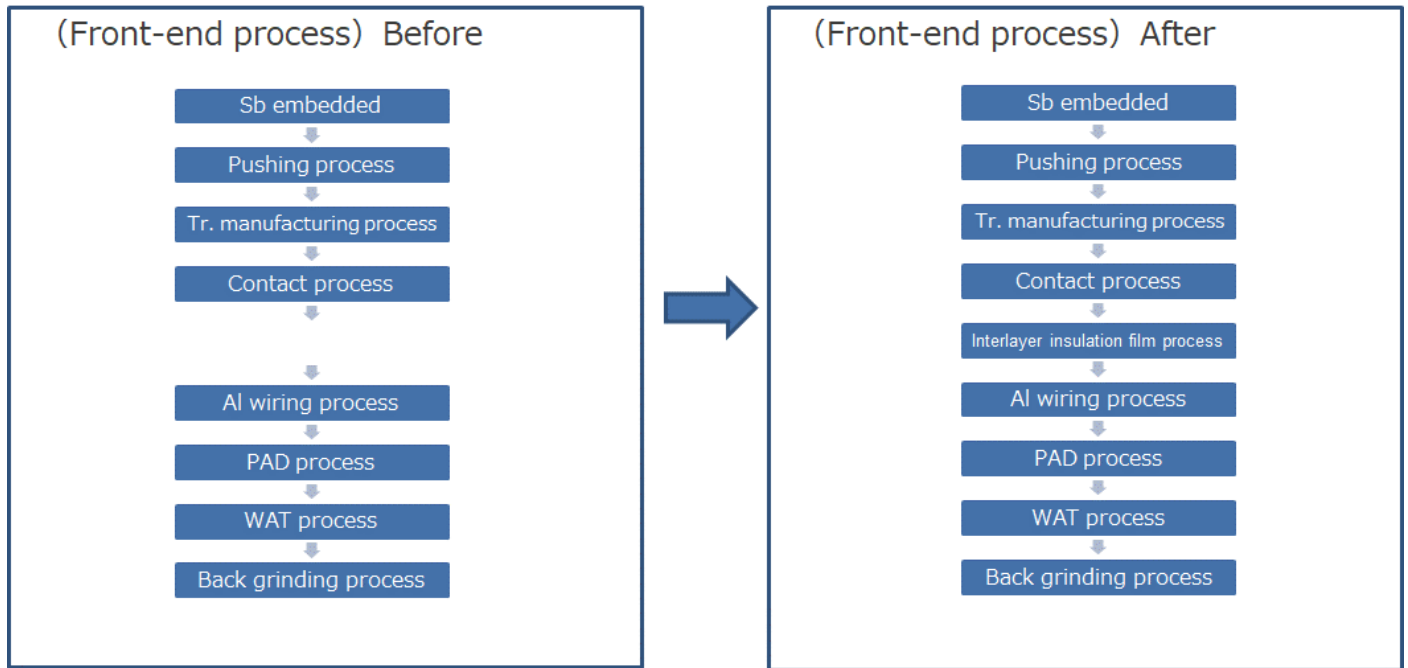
(Front-end process) Before

Sb embedded
Pushing process
Tr. manufacturing process
Contact process
Al wiring process
PAD process
WAT process
Back grinding process

(Front-end process) After

Sb embedded
Pushing process
Tr. manufacturing process
Contact process
Interlayer insulation film process
Al wiring process
PAD process
WAT process
Back grinding process